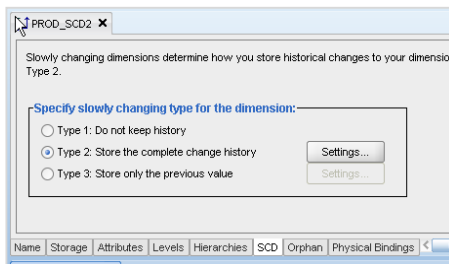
PROD_SCD2 ✕

Slowly changing dimensions determine how you store historical changes to your dimensio Type 2.

Specify slowly changing type for the dimension:

Type 1: Do not keep history

Type 2: Store the complete change history

Settings...

Type 3: Store only the previous value

Settings...

Name | Storage | Attributes | Levels | Hierarchies | SCD | Orphan | Physical Bindings